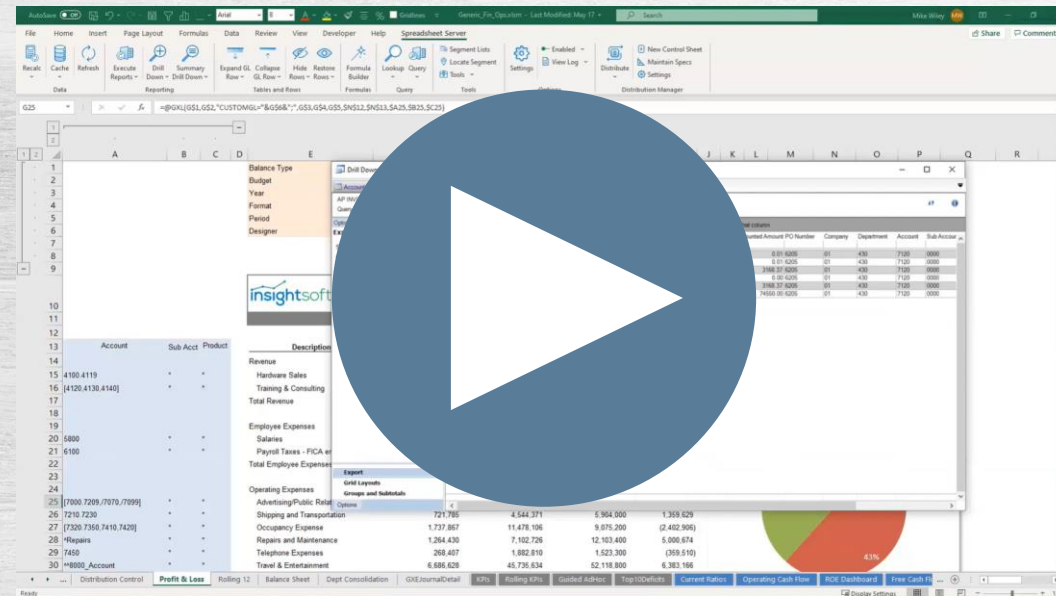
AutoSave Off Generic_Fin_Ops.xlsm - Last Modified: May 17 Search Mike Wiley

File Home Insert Page Layout Formulas Data Review View Developer Help Spreadsheet Server Share Comments

Recalc Cache Refresh Execute Reports Drill Down Summary Drill Down Expand GL Row Collapse GL Row Hide Rows Restore Rows Formula Builder Lookup Query Segment Lists Locate Segment Tools Settings Enabled View Log Distribute New Control Sheet Maintain Specs Settings

Data Reporting Tables and Rows Formulas Query Tools Options Distribution Manager

G25 =@GXL($G$1,$G$2,"CUSTOMGL="&$G$6&";",$G$3,$G$4,$G$5,$N$12,$N$13,$A25,$B25,$C25)

| | A | B | C | D | E |
|---|---|---|---|---|---|
| 1 | | | | | Balance Type |
| 2 | | | | | Budget |
| 3 | | | | | Year |
| 4 | | | | | Format |
| 5 | | | | | Period |
| 6 | | | | | Designer |
| 13 | Account | Sub Acct | Product | | Description |
| 14 | | | | | Revenue |
| 15 | 4100,4119 | * | * | | Hardware Sales |
| 16 | [4120,4130,4140] | * | * | | Training & Consulting |
| 17 | | | | | Total Revenue |
| 19 | | | | | Employee Expenses |
| 20 | 5800 | * | * | | Salaries |
| 21 | 6100 | * | * | | Payroll Taxes - FICA e |
| 22 | | | | | Total Employee Expenses |
| 24 | | | | | Operating Expenses |
| 25 | [7000,7209,7070,7099] | * | * | | Advertising/Public Relat |
| 26 | 7210,7230 | * | * | | Shipping and Transportation |
| 27 | [7320,7350,7410,7420] | * | * | | Occupancy Expense |
| 28 | *Repairs | * | * | | Repairs and Maintenance |
| 29 | 7450 | * | * | | Telephone Expenses |
| 30 | **8000_Account | * | * | | Travel & Entertainment |

insightsoft

Drill Down

AP Inv

Quer

Export
Grid Layouts
Groups and Subtotals
Options

ounted Amount PO Number Company Department Account Sub Accour

| | | | | | |
|---|---|---|---|---|---|
| 0.01 | 6205 | 01 | 430 | 7120 | 0000 |
| 0.01 | 6205 | 01 | 430 | 7120 | 0000 |
| 3168.37 | 6205 | 01 | 430 | 7120 | 0000 |
| 0.00 | 6205 | 01 | 430 | 7120 | 0000 |
| 3168.37 | 6205 | 01 | 430 | 7120 | 0000 |
| 74550.00 | 6205 | 01 | 430 | 7120 | 0000 |

| | | | |
|---|---|---|---|
| 721,785 | 4,544,371 | 5,904,000 | 1,359,629 |
| 1,737,867 | 11,478,106 | 9,075,200 | (2,402,906) |
| 1,264,430 | 7,102,726 | 12,103,400 | 5,000,674 |
| 268,407 | 1,882,810 | 1,523,300 | (359,510) |
| 6,686,628 | 45,736,634 | 52,118,800 | 6,383,166 |

43%

Distribution Control Profit & Loss Rolling 12 Balance Sheet Dept Consolidation GXEJournalDetail KPIs Rolling KPIs Guided AdHoc Top10Deficits Current Ratios Operating Cash Flow ROE Dashboard Free Cash Fl ...

Ready Display Settings